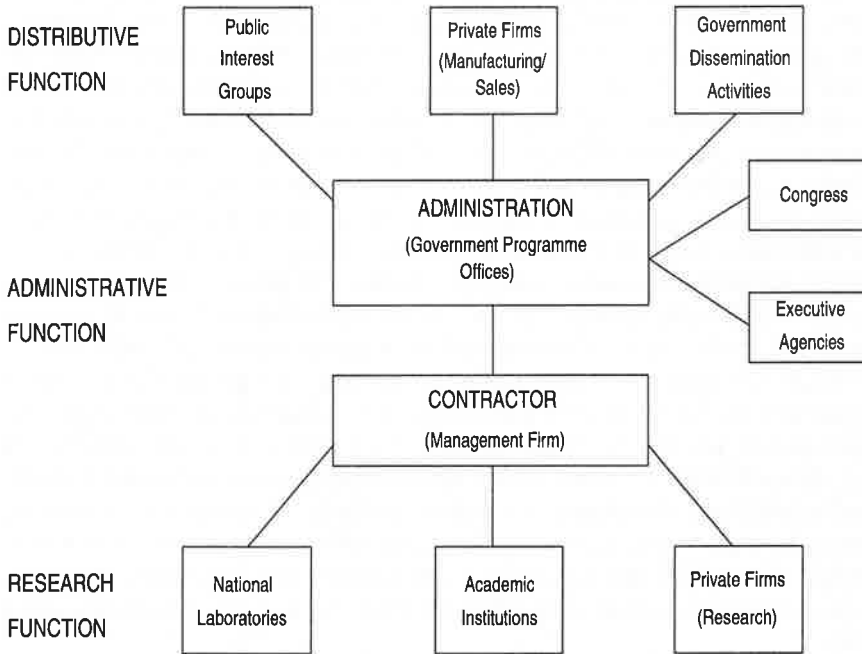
DISTRIBUTIVE FUNCTION

Public Interest Groups

Private Firms (Manufacturing/ Sales)

Government Dissemination Activities

Congress

ADMINISTRATION (Government Programme Offices)

ADMINISTRATIVE FUNCTION

Executive Agencies

CONTRACTOR (Management Firm)

RESEARCH FUNCTION

National Laboratories

Academic Institutions

Private Firms (Research)